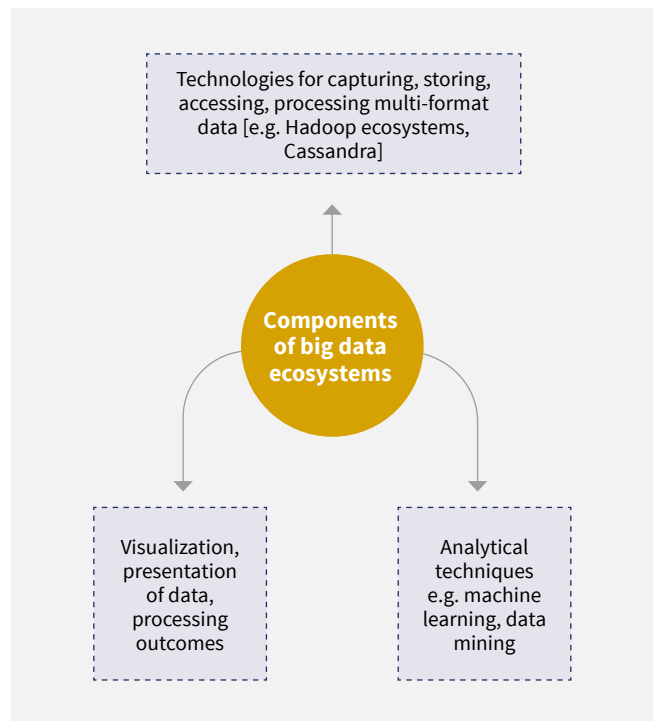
Technologies for capturing, storing, accessing, processing multi-format data [e.g. Hadoop ecosystems, Cassandra]

Components of big data ecosystems

Visualization, presentation of data, processing outcomes

Analytical techniques e.g. machine learning, data mining